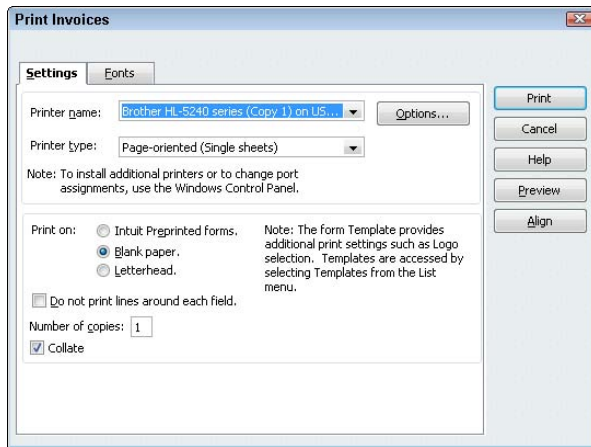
Print Invoices

Settings
Fonts

Printer name: Brother HL-5240 series (Copy 1) on US...
Options...

Printer type: Page-oriented (Single sheets)

Note: To install additional printers or to change port assignments, use the Windows Control Panel.

Print on: Intuit Preprinted forms.
Blank paper.
Letterhead.

Note: The form Template provides additional print settings such as Logo selection. Templates are accessed by selecting Templates from the List menu.

Do not print lines around each field.

Number of copies: 1

Collate

Print
Cancel
Help
Preview
Align